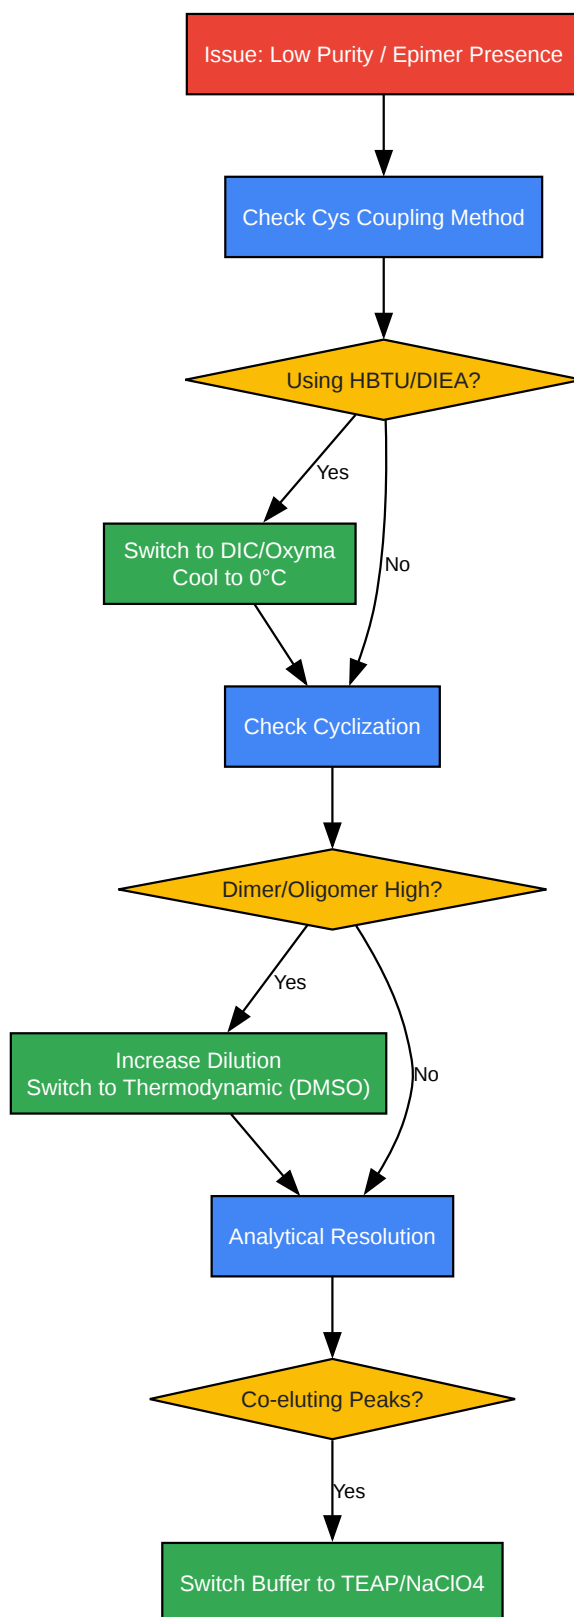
Issue: Low Purity / Epimer Presence

Check Cys Coupling Method

Using HBTU/DIEA?

Yes

Switch to DIC/Oxyma
Cool to 0°C

No

Check Cyclization

Dimer/Oligomer High?

Yes

Increase Dilution
Switch to Thermodynamic (DMSO)

No

Analytical Resolution

Co-eluting Peaks?

Yes

Switch Buffer to TEAP/NaClO4